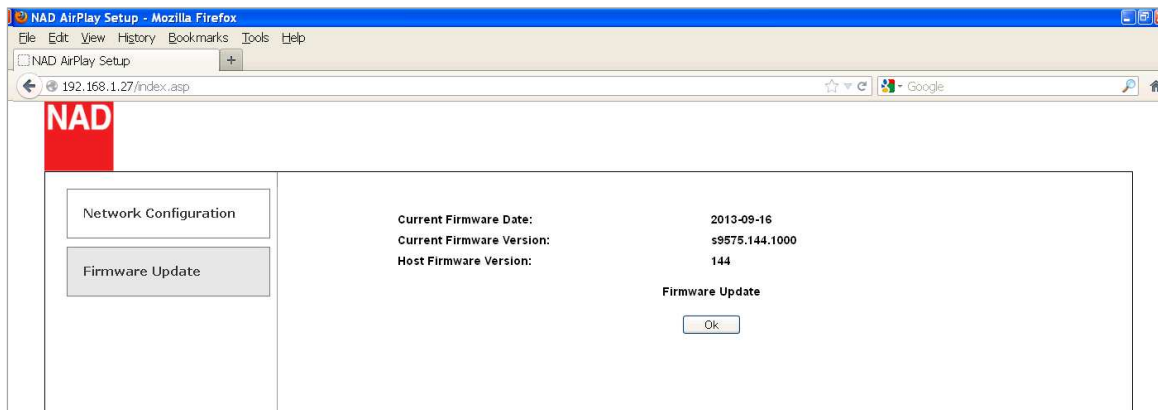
NAD AirPlay Setup - Mozilla Firefox

File Edit View History Bookmarks Tools Help

NAD AirPlay Setup +

192.168.1.27/index.asp

Google

NAD

Network Configuration

Firmware Update

| | |
|---|---|
| Current Firmware Date: | 2013-09-16 |
| Current Firmware Version: | s9575.144.1000 |
| Host Firmware Version: | 144 |

Firmware Update

Ok